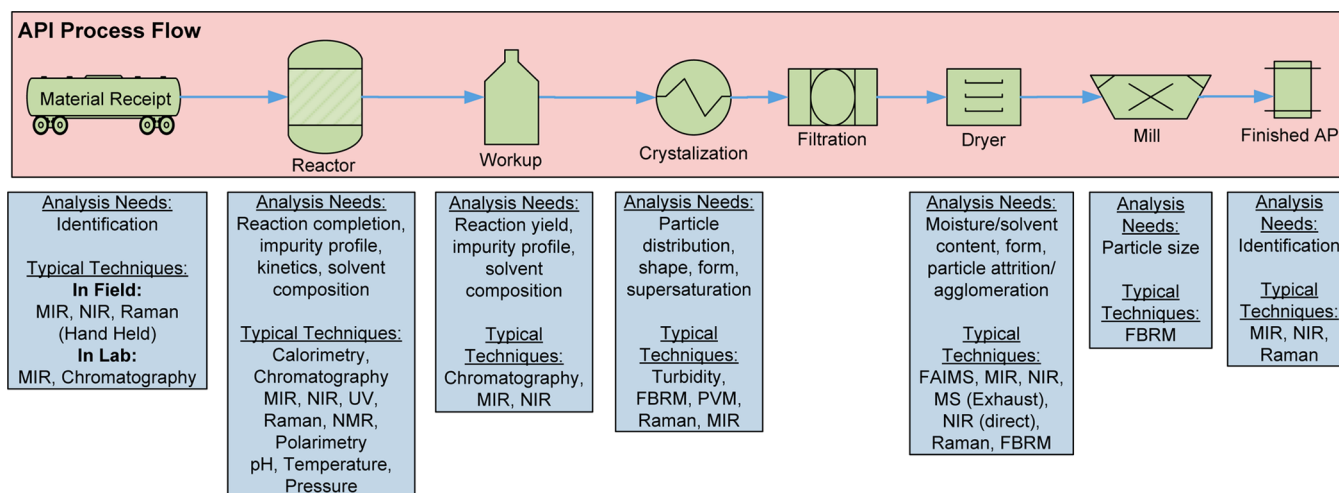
API Process Flow

Material Receipt

Reactor

Workup

Crystalization

Filtration

Dryer

Mill

Finished AP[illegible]

Analysis Needs:
Identification

Typical Techniques:
In Field:
MIR, NIR, Raman (Hand Held)
In Lab:
MIR, Chromatography

Analysis Needs:
Reaction completion, impurity profile, kinetics, solvent composition

Typical Techniques:
Calorimetry, Chromatography MIR, NIR, UV, Raman, NMR, Polarimetry pH, Temperature, Pressure

Analysis Needs:
Reaction yield, impurity profile, solvent composition

Typical Techniques:
Chromatography, MIR, NIR

Analysis Needs:
Particle distribution, shape, form, supersaturation

Typical Techniques:
Turbidity, FBRM, PVM, Raman, MIR

Analysis Needs:
Moisture/solvent content, form, particle attrition/ agglomeration

Typical Techniques:
FAIMS, MIR, NIR, MS (Exhaust), NIR (direct), Raman, FBRM

Analysis Needs:
Particle size

Typical Techniques:
FBRM

Analysis Needs:
Identification

Typical Techniques:
MIR, NIR, Raman